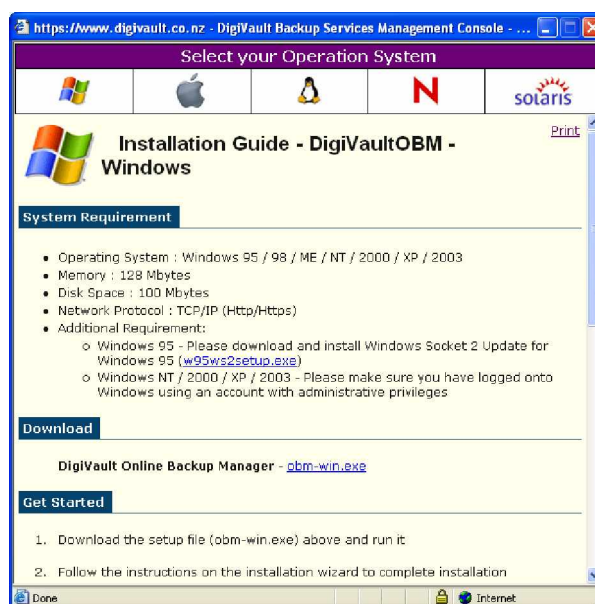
https://www.digivault.co.nz - DigiVault Backup Services Management Console - ...

Select your Operation System

N

solaris

Print

Installation Guide - DigiVaultOBM - Windows

System Requirement

- Operating System : Windows 95 / 98 / ME / NT / 2000 / XP / 2003
- Memory : 128 Mbytes
- Disk Space : 100 Mbytes
- Network Protocol : TCP/IP (Http/Https)
- Additional Requirement:
  - Windows 95 - Please download and install Windows Socket 2 Update for Windows 95 (w95ws2setup.exe)
  - Windows NT / 2000 / XP / 2003 - Please make sure you have logged onto Windows using an account with administrative privileges

Download

DigiVault Online Backup Manager - obm-win.exe

Get Started

1. Download the setup file (obm-win.exe) above and run it

2. Follow the instructions on the installation wizard to complete installation

Done

Internet